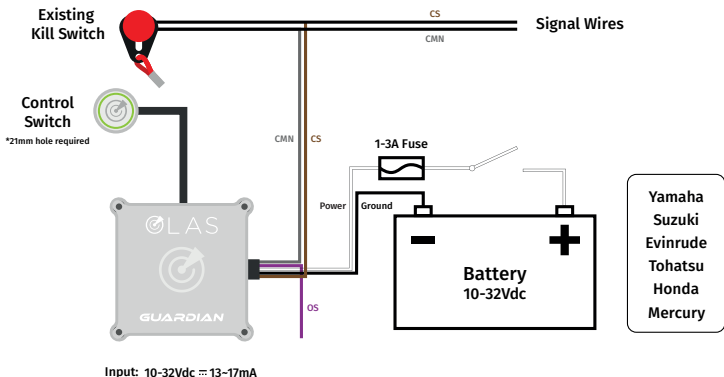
Existing Kill Switch

CS

Signal Wires

CMN

Control Switch

*21mm hole required

CMN CS

1-3A Fuse

Power Ground

OLAS

GUARDIAN

OS

Battery
10-32Vdc

Yamaha
Suzuki
Evinrude
Tohatsu
Honda
Mercury

Input: 10-32Vdc ⎓ 13-17mA